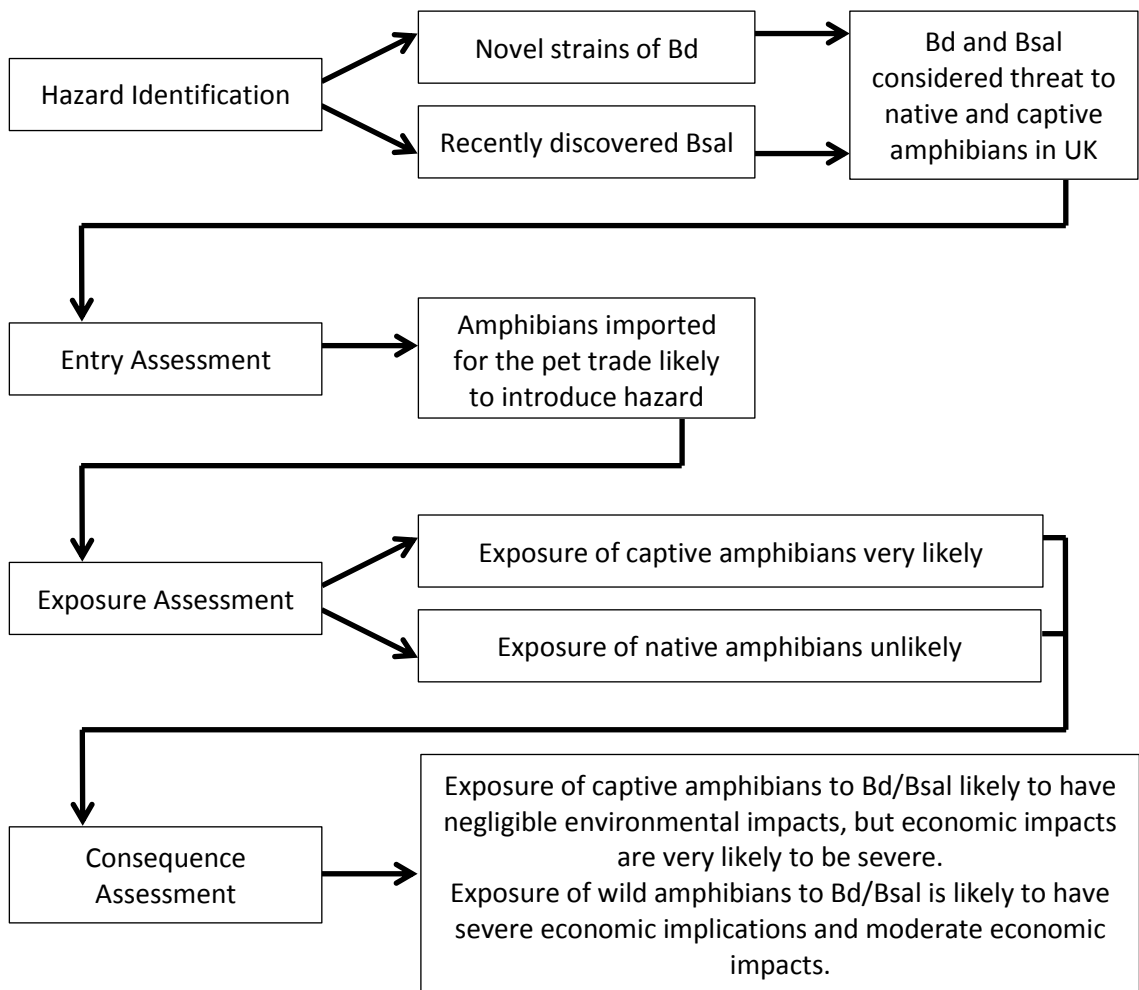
Hazard Identification

Novel strains of Bd

Recently discovered Bsal

Bd and Bsal considered threat to native and captive amphibians in UK

Entry Assessment

Amphibians imported for the pet trade likely to introduce hazard

Exposure Assessment

Exposure of captive amphibians very likely

Exposure of native amphibians unlikely

Consequence Assessment

Exposure of captive amphibians to Bd/Bsal likely to have negligible environmental impacts, but economic impacts are very likely to be severe.
Exposure of wild amphibians to Bd/Bsal is likely to have severe economic implications and moderate economic impacts.